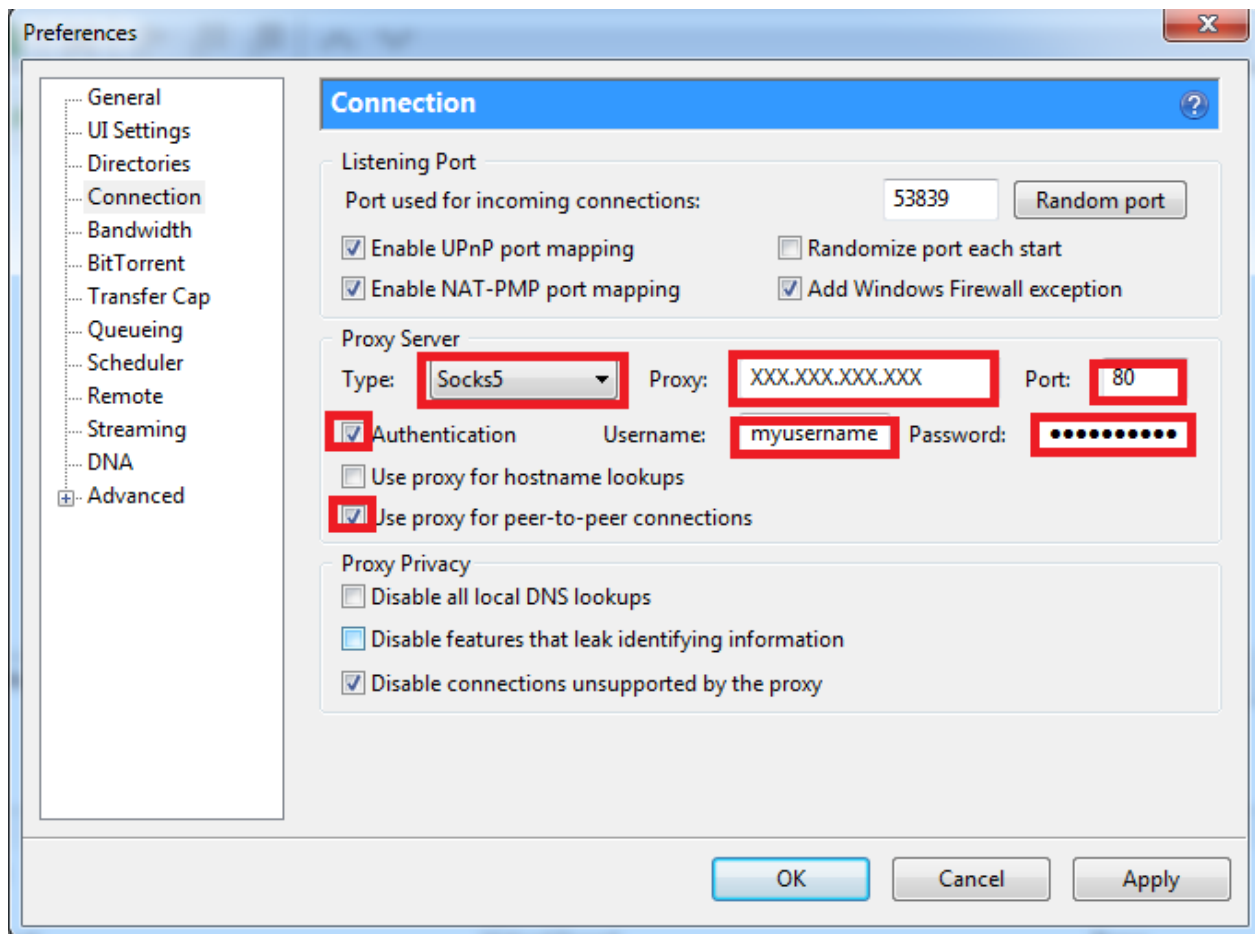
Preferences

General
UI Settings
Directories
Connection
Bandwidth
BitTorrent
Transfer Cap
Queueing
Scheduler
Remote
Streaming
DNA
Advanced

Connection

Listening Port
Port used for incoming connections: 53839 Random port
Enable UPnP port mapping
Randomize port each start
Enable NAT-PMP port mapping
Add Windows Firewall exception

Proxy Server
Type: Socks5 Proxy: XXX.XXX.XXX.XXX Port: 80
Authentication Username: myusername Password: ●●●●●●●●●●●
Use proxy for hostname lookups
Use proxy for peer-to-peer connections

Proxy Privacy
Disable all local DNS lookups
Disable features that leak identifying information
Disable connections unsupported by the proxy

OK Cancel Apply